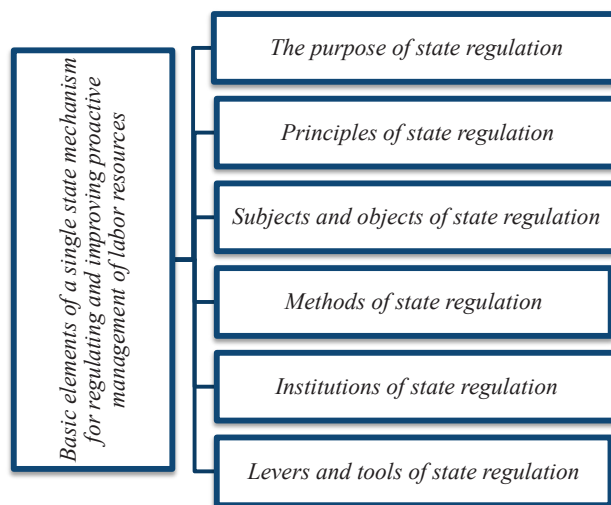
Basic elements of a single state mechanism for regulating and improving proactive management of labor resources

The purpose of state regulation

Principles of state regulation

Subjects and objects of state regulation

Methods of state regulation

Institutions of state regulation

Levers and tools of state regulation